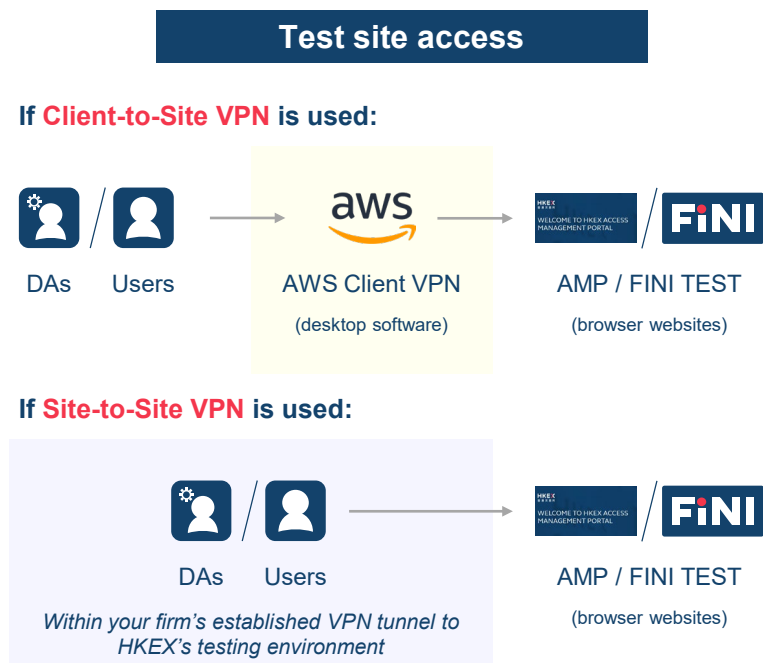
Test site access

If Client-to-Site VPN is used:

DAs / Users

aws

AWS Client VPN

(desktop software)

HKEX

WELCOME TO HKEX ACCESS MANAGEMENT PORTAL

FINI

AMP / FINI TEST

(browser websites)

If Site-to-Site VPN is used:

DAs / Users

Within your firm's established VPN tunnel to HKEX's testing environment

HKEX

WELCOME TO HKEX ACCESS MANAGEMENT PORTAL

FINI

AMP / FINI TEST

(browser websites)